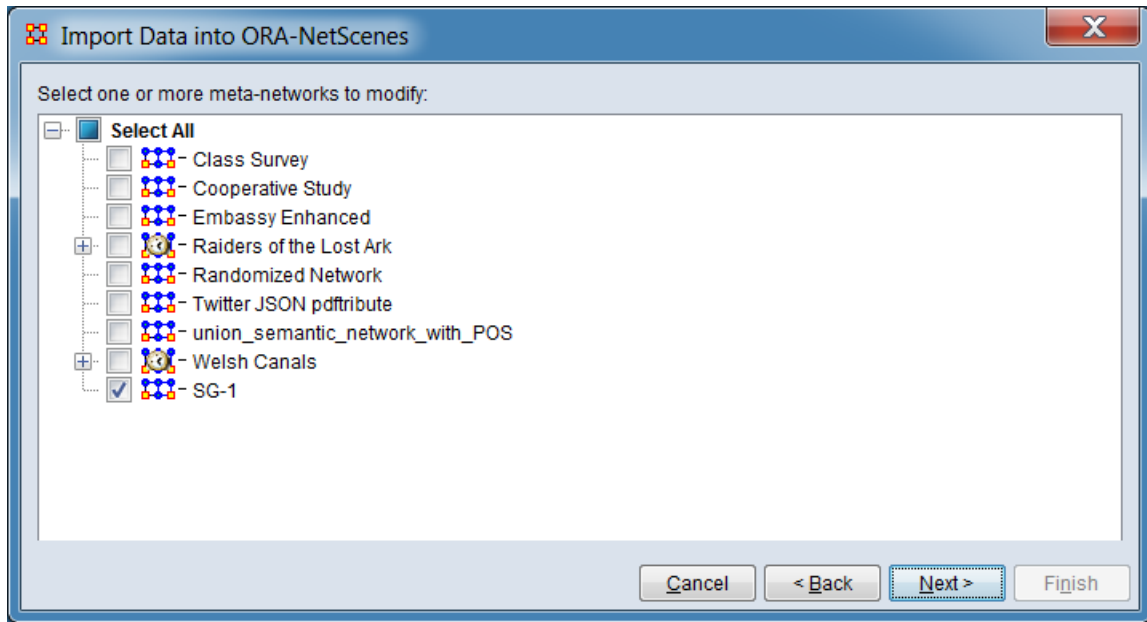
Import Data into ORA-NetScenes

Select one or more meta-networks to modify:

Select All
Class Survey
Cooperative Study
Embassy Enhanced
Raiders of the Lost Ark
Randomized Network
Twitter JSON pdftribute
union_semantic_network_with_POS
Welsh Canals
SG-1

Cancel
< Back
Next >
Finish